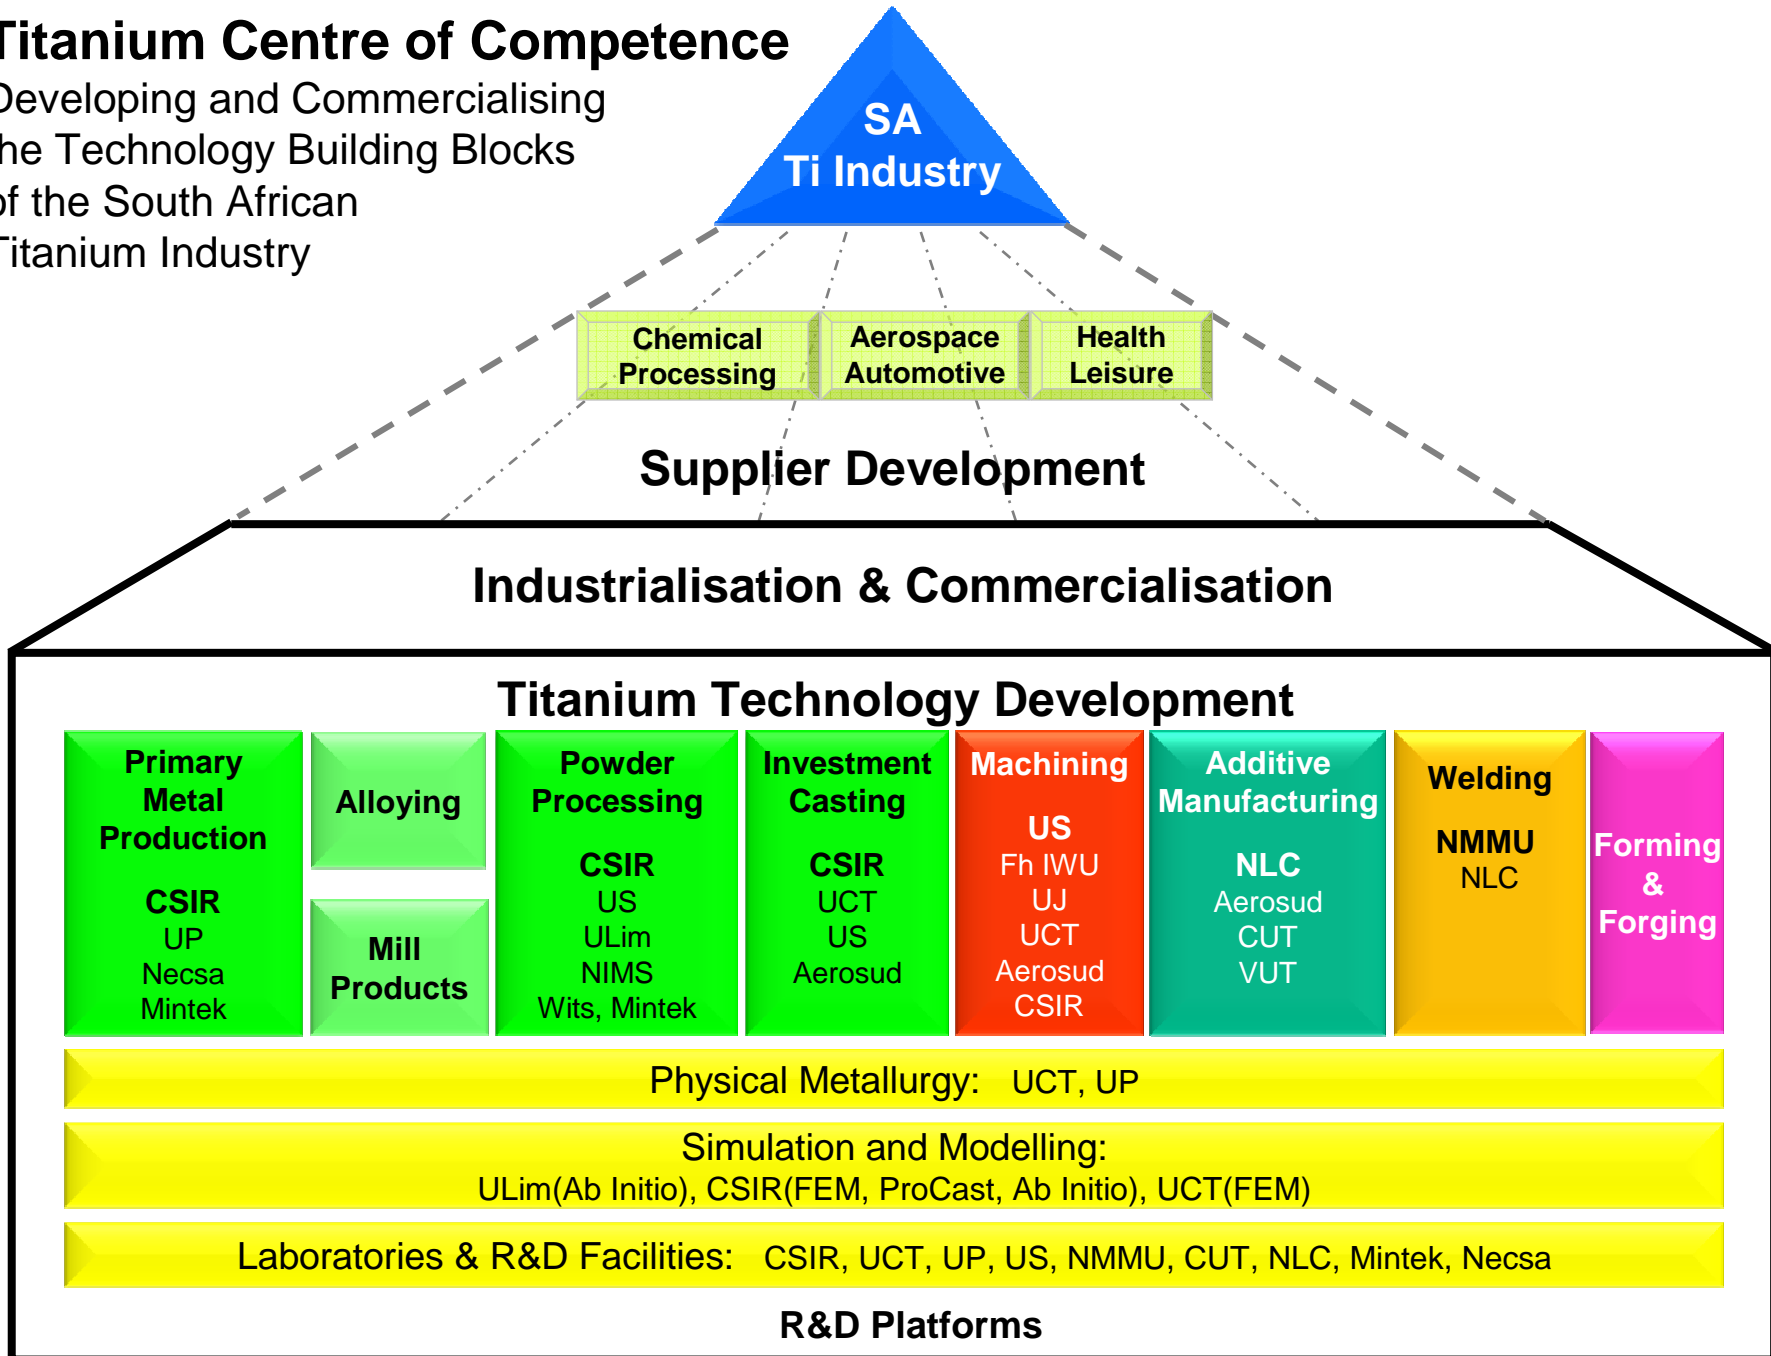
Titanium Centre of Competence
Developing and Commercialising the Technology Building Blocks of the South African Titanium Industry

SA
Ti Industry

Chemical Processing

Aerospace Automotive

Health Leisure

Supplier Development

Industrialisation & Commercialisation

Titanium Technology Development

Primary Metal Production
CSIR
UP
Necsa
Mintek

Alloying

Mill Products

Powder Processing
CSIR
US
ULim
NIMS
Wits, Mintek

Investment Casting
CSIR
UCT
US
Aerosud

Machining
US
Fh IWU
UJ
UCT
Aerosud
CSIR

Additive Manufacturing
NLC
Aerosud
CUT
VUT

Welding
NMMU
NLC

Forming & Forging

Physical Metallurgy: UCT, UP

Simulation and Modelling:
ULim(Ab Initio), CSIR(FEM, ProCast, Ab Initio), UCT(FEM)

Laboratories & R&D Facilities: CSIR, UCT, UP, US, NMMU, CUT, NLC, Mintek, Necsa

R&D Platforms